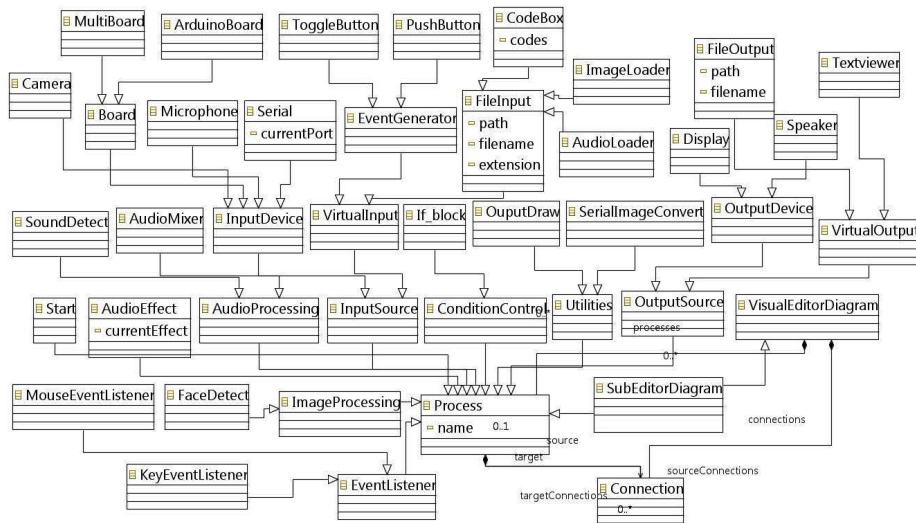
MultiBoard
ArduinoBoard
ToggleButton
PushButton
CodeBox
codes
FileOutput
path
filename
Textviewer
Camera
Board
Microphone
Serial
currentPort
EventGenerator
FileInput
path
filename
extension
ImageLoader
AudioLoader
Display
Speaker
SoundDetect
AudioMixer
InputDevice
VirtualInput
If_block
OuputDraw
SerialImageConvert
OutputDevice
VirtualOutput
Start
AudioEffect
currentEffect
AudioProcessing
InputSource
ConditionControl
0..*
Utilities
OutputSource
processes
VisualEditorDiagram
0..*
MouseEventListener
FaceDetect
ImageProcessing
Process
name
0..1
SubEditorDiagram
connections
source
target
KeyEventListener
EventListener
sourceConnections
targetConnections
Connection
0..*